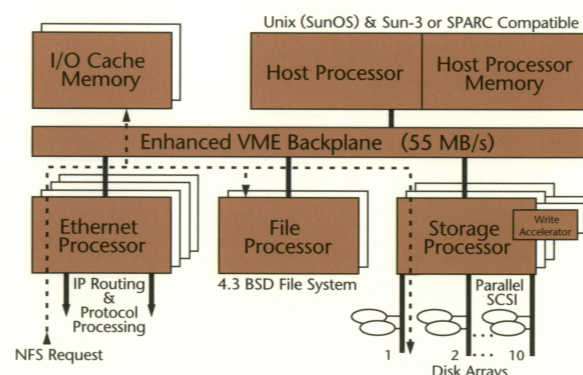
Unix (SunOS) & Sun-3 or SPARC Compatible

I/O Cache Memory

Host Processor

Host Processor Memory

Enhanced VME Backplane (55 MB/s)

Ethernet Processor

File Processor

Storage Processor

Write Accelerator

IP Routing & Protocol Processing

4.3 BSD File System

Parallel SCSI

NFS Request

1

2

10

Disk Arrays